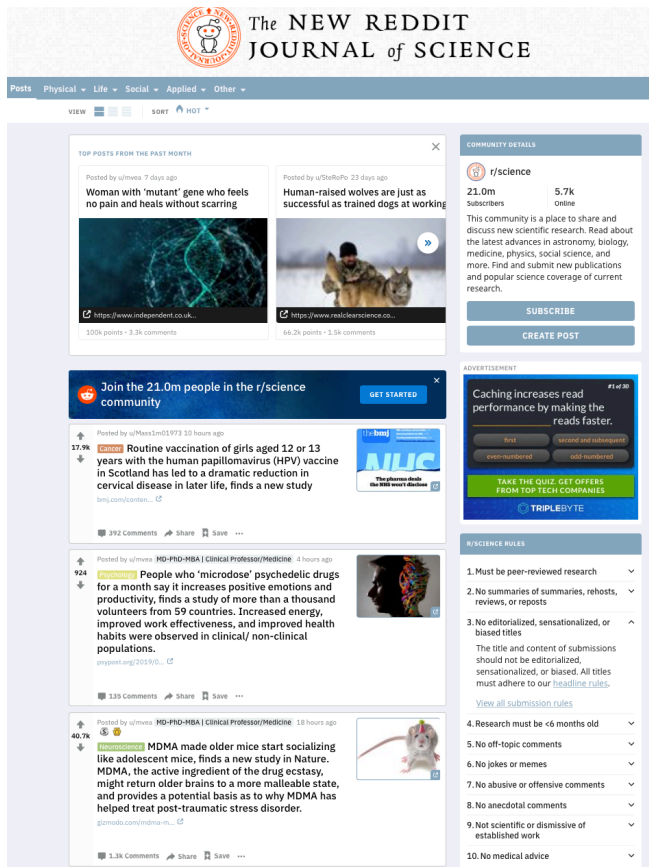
THE NEW REDDIT JOURNAL OF SCIENCE

The NEW REDDIT JOURNAL of SCIENCE

Posts Physical Life Social Applied Other

VIEW SORT HOT

TOP POSTS FROM THE PAST MONTH

Posted by u/mvea 7 days ago
Woman with 'mutant' gene who feels no pain and heals without scarring
https://www.independent.co.uk...
100k points · 3.3k comments

Posted by u/SteRoPo 23 days ago
Human-raised wolves are just as successful as trained dogs at working
https://www.realclearscience.co...
66.2k points · 1.5k comments

Join the 21.0m people in the r/science community
GET STARTED

17.9k
Posted by u/Maxx1m01973 10 hours ago
Cancer Routine vaccination of girls aged 12 or 13 years with the human papillomavirus (HPV) vaccine in Scotland has led to a dramatic reduction in cervical disease in later life, finds a new study
bmj.com/conten...
292 Comments Share Save ...

924
Posted by u/mvea MD-PhD-MBA | Clinical Professor/Medicine 4 hours ago
Psychology People who 'microdose' psychedelic drugs for a month say it increases positive emotions and productivity, finds a study of more than a thousand volunteers from 59 countries. Increased energy, improved work effectiveness, and improved health habits were observed in clinical/ non-clinical populations.
psypost.org/2019/0...
135 Comments Share Save ...

40.7k
Posted by u/mvea MD-PhD-MBA | Clinical Professor/Medicine 18 hours ago
Neuroscience MDMA made older mice start socializing like adolescent mice, finds a new study in Nature. MDMA, the active ingredient of the drug ecstasy, might return older brains to a more malleable state, and provides a potential basis as to why MDMA has helped treat post-traumatic stress disorder.
gizmodo.com/mdma-m...
1.3k Comments Share Save ...

COMMUNITY DETAILS
r/science
21.0m Subscribers
5.7k Online
This community is a place to share and discuss new scientific research. Read about the latest advances in astronomy, biology, medicine, physics, social science, and more. Find and submit new publications and popular science coverage of current research.
SUBSCRIBE
CREATE POST

ADVERTISEMENT
#1 of 30
Caching increases read performance by making the ________ reads faster.
first
second and subsequent
even-numbered
odd-numbered
TAKE THE QUIZ. GET OFFERS FROM TOP TECH COMPANIES
TRIPLEBYTE

R/SCIENCE RULES
1. Must be peer-reviewed research
2. No summaries of summaries, rehosts, reviews, or reposts
3. No editorialized, sensationalized, or biased titles
The title and content of submissions should not be editorialized, sensationalized, or biased. All titles must adhere to our headline rules.
View all submission rules
4. Research must be <6 months old
5. No off-topic comments
6. No jokes or memes
7. No abusive or offensive comments
8. No anecdotal comments
9. Not scientific or dismissive of established work
10. No medical advice